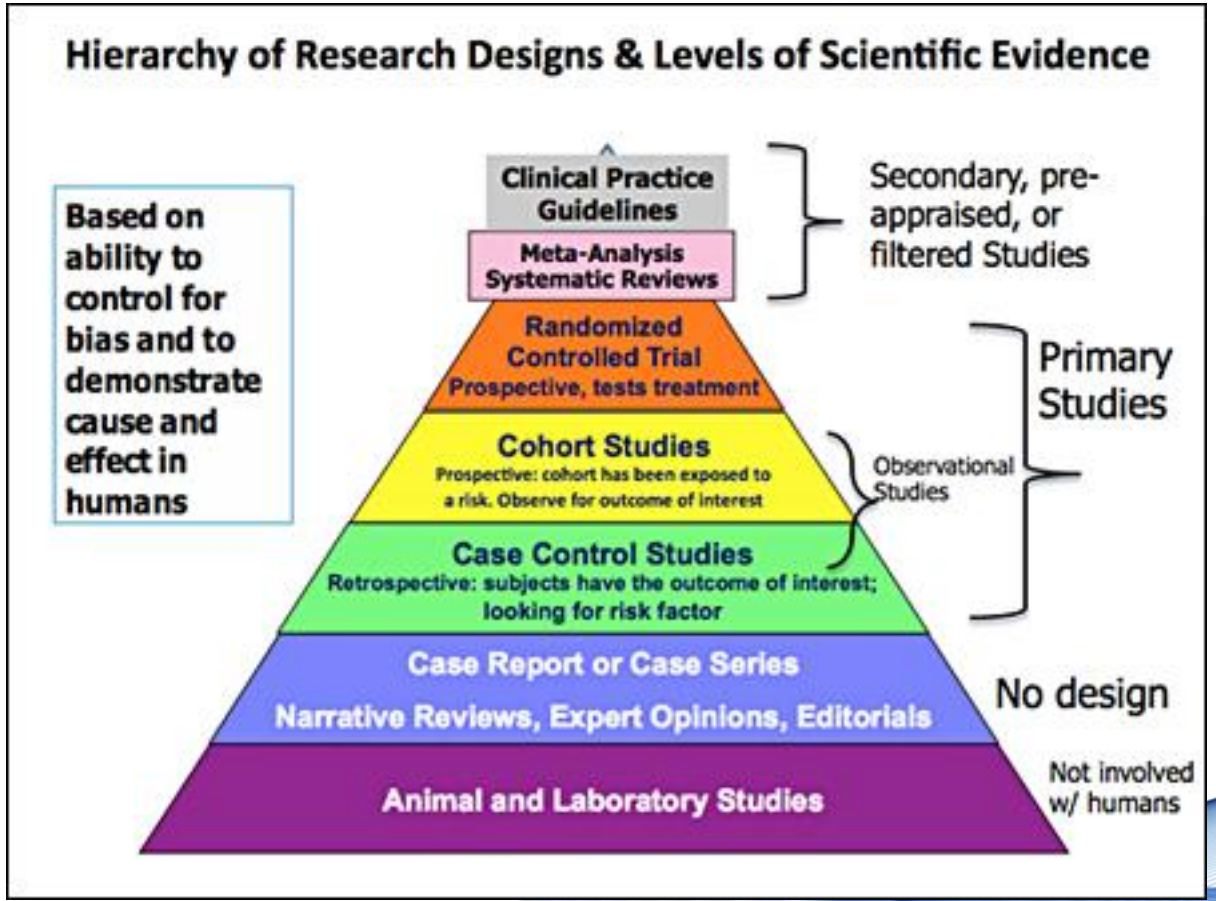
Hierarchy of Research Designs & Levels of Scientific Evidence

Based on ability to control for bias and to demonstrate cause and effect in humans

Clinical Practice Guidelines

Meta-Analysis Systematic Reviews

Secondary, pre-appraised, or filtered Studies

Randomized Controlled Trial
Prospective, tests treatment

Cohort Studies
Prospective: cohort has been exposed to a risk. Observe for outcome of interest

Case Control Studies
Retrospective: subjects have the outcome of interest; looking for risk factor

Observational Studies

Primary Studies

Case Report or Case Series
Narrative Reviews, Expert Opinions, Editorials

No design

Animal and Laboratory Studies

Not involved w/ humans